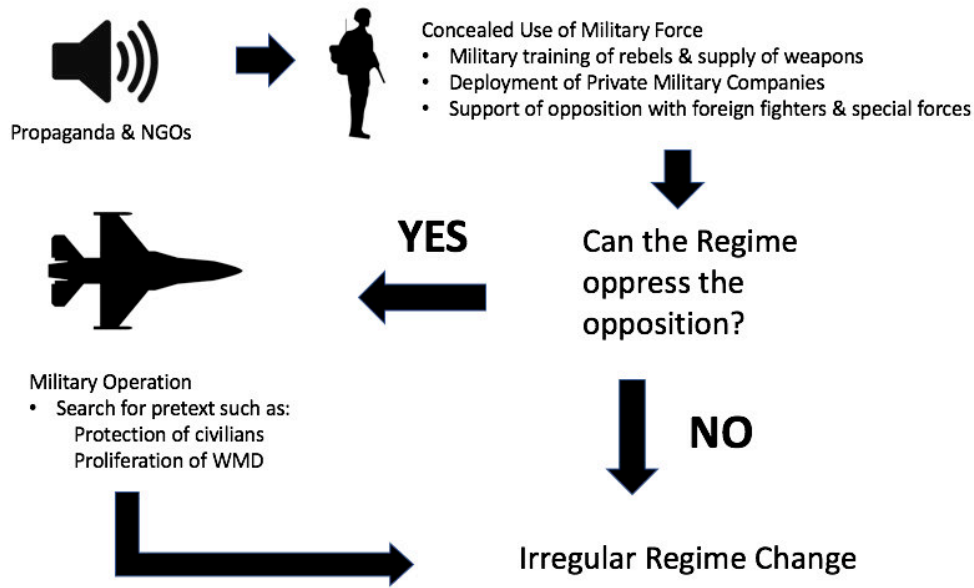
Propaganda & NGOs

Concealed Use of Military Force
• Military training of rebels & supply of weapons
• Deployment of Private Military Companies
• Support of opposition with foreign fighters & special forces

Can the Regime oppress the opposition?

YES

Military Operation
• Search for pretext such as:
Protection of civilians
Proliferation of WMD

NO

Irregular Regime Change